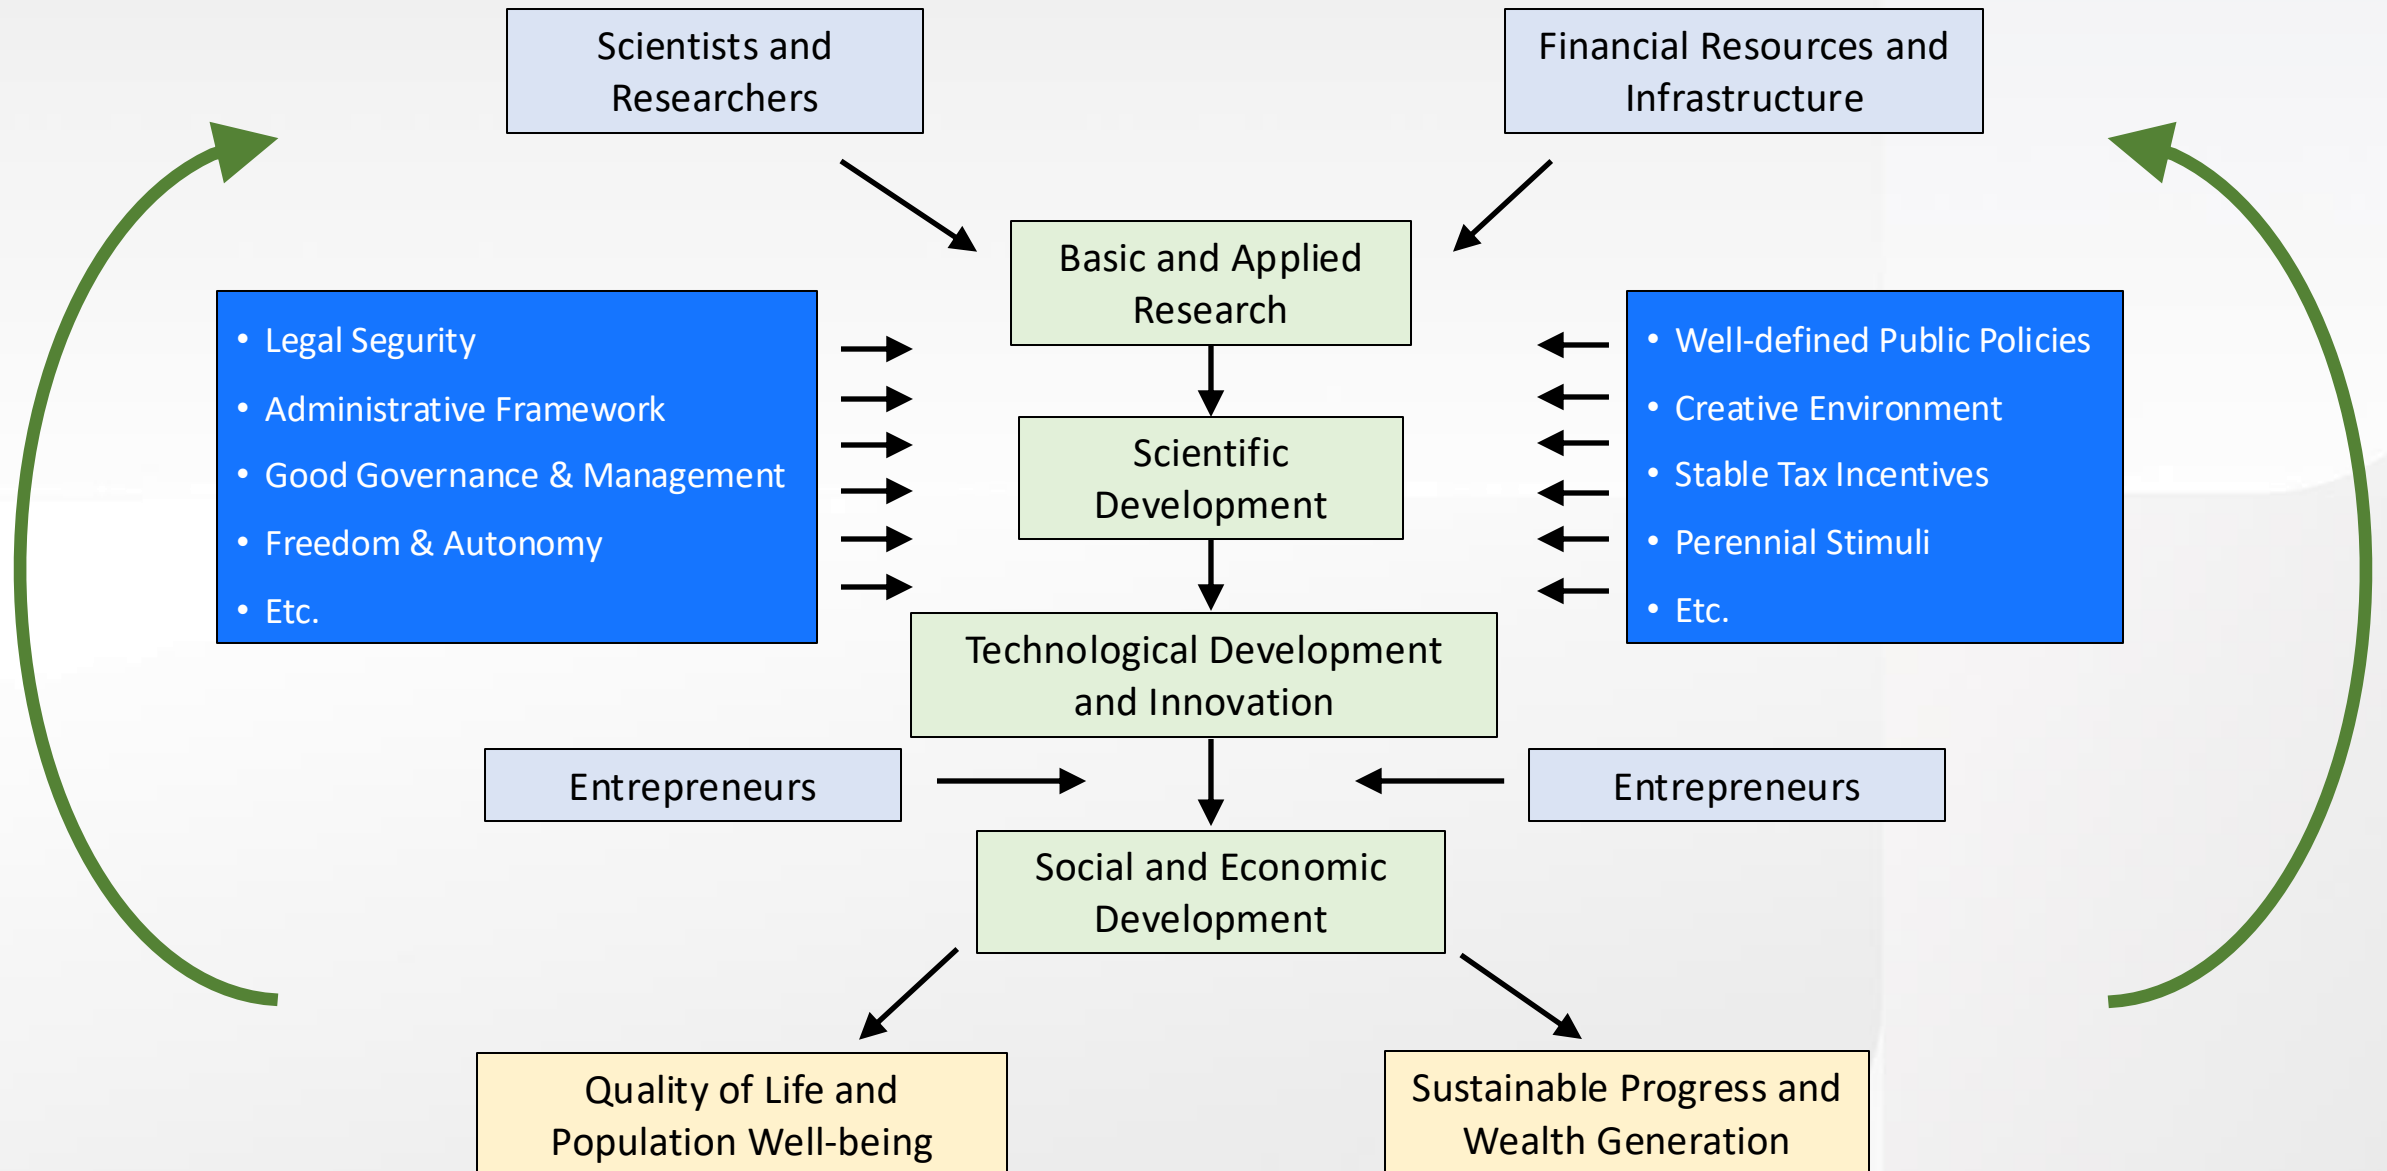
Scientists and Researchers

Financial Resources and Infrastructure

Basic and Applied Research

- Legal Segurity
- Administrative Framework
- Good Governance & Management
- Freedom & Autonomy
- Etc.

- Well-defined Public Policies
- Creative Environment
- Stable Tax Incentives
- Perennial Stimuli
- Etc.

Scientific Development

Technological Development and Innovation

Entrepreneurs

Entrepreneurs

Social and Economic Development

Quality of Life and Population Well-being

Sustainable Progress and Wealth Generation